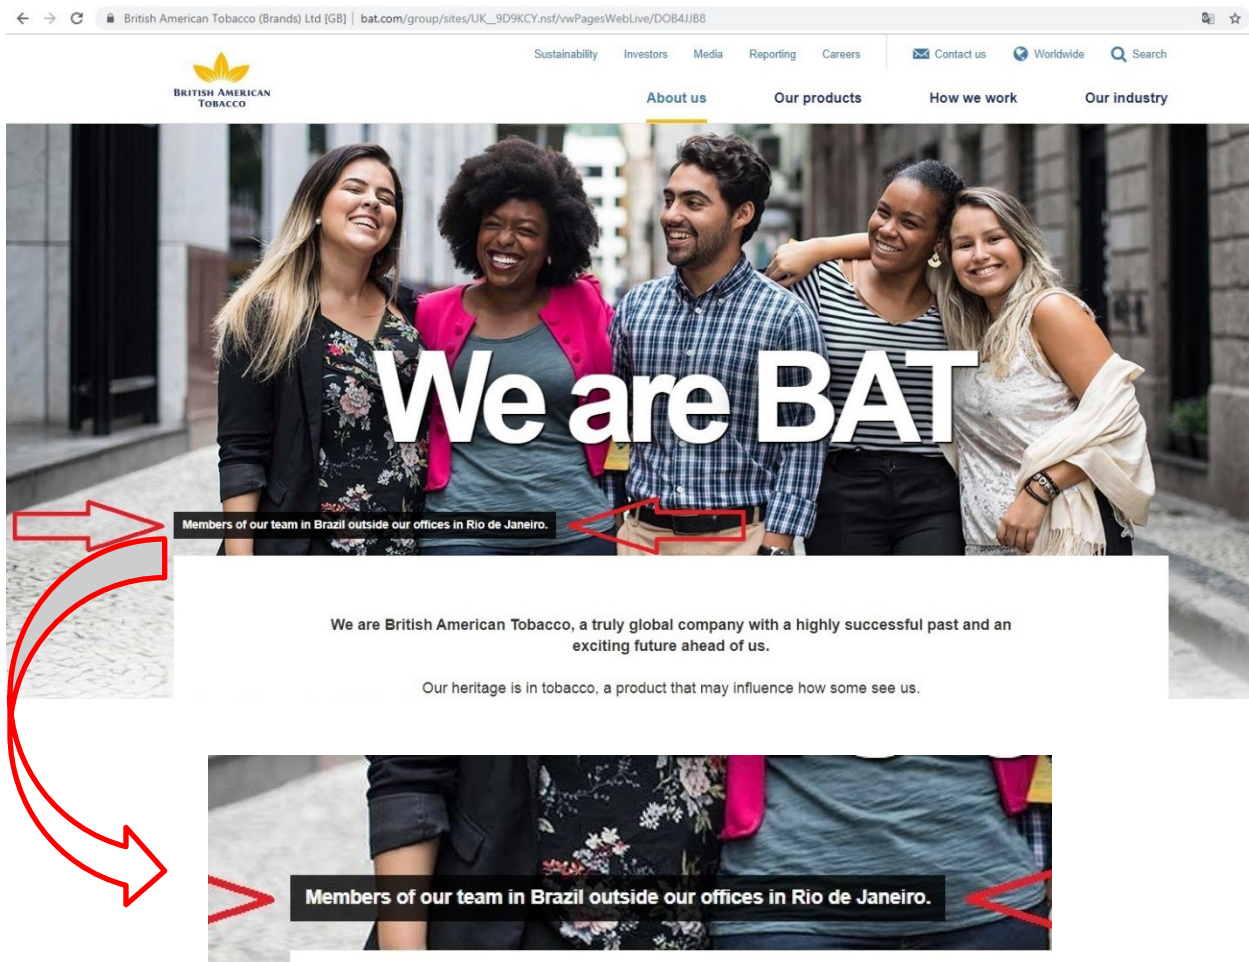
British American Tobacco (Brands) Ltd [GB] | bat.com/group/sites/UK__9D9KCY.nsf/vwPagesWebLive/DOB4JJB8

Sustainability Investors Media Reporting Careers Contact us Worldwide Search

BRITISH AMERICAN TOBACCO

About us Our products How we work Our industry

We are BAT

Members of our team in Brazil outside our offices in Rio de Janeiro.

We are British American Tobacco, a truly global company with a highly successful past and an exciting future ahead of us.

Our heritage is in tobacco, a product that may influence how some see us.

Members of our team in Brazil outside our offices in Rio de Janeiro.